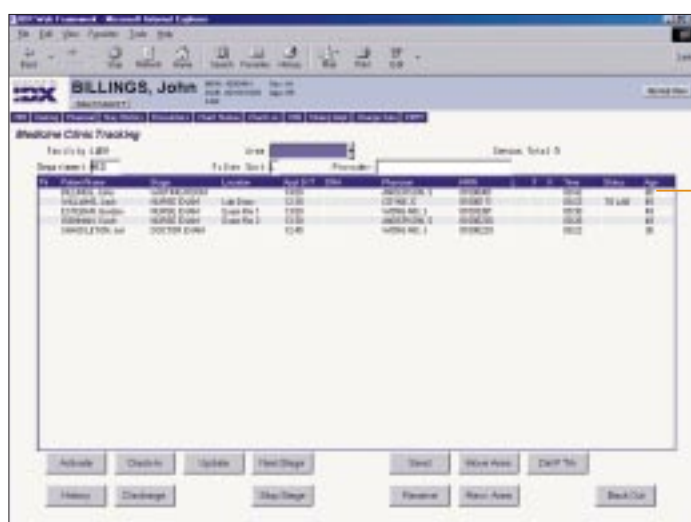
IDX Web Framework - Microsoft Internet Explorer

File Edit View Favorites Tools Help

Back Stop Refresh Home Search Favorites History Mail Print Edit

IDX BILLINGS, John

Medicine Clinic Tracking

Facility LGH
Area
Census Total 5
Department MED
Provider

Patient Name Stage Location Appt Time Physician MRN Time Status

PEARL, John
WILLIAMS, Sarah
STEVENS, Scott
BRINNER, Scott
SAMUELSON, Joe

WAITING ROOM
NURSE EXAM Lab Draw
NURSE EXAM Exam Rm 1
NURSE EXAM Exam Rm 2
DOCTOR EXAM

Activate Check-In Update Next Stage Send Move Area Diff Tm
History Discharge Skip Stage Reverse Move Area Back Out